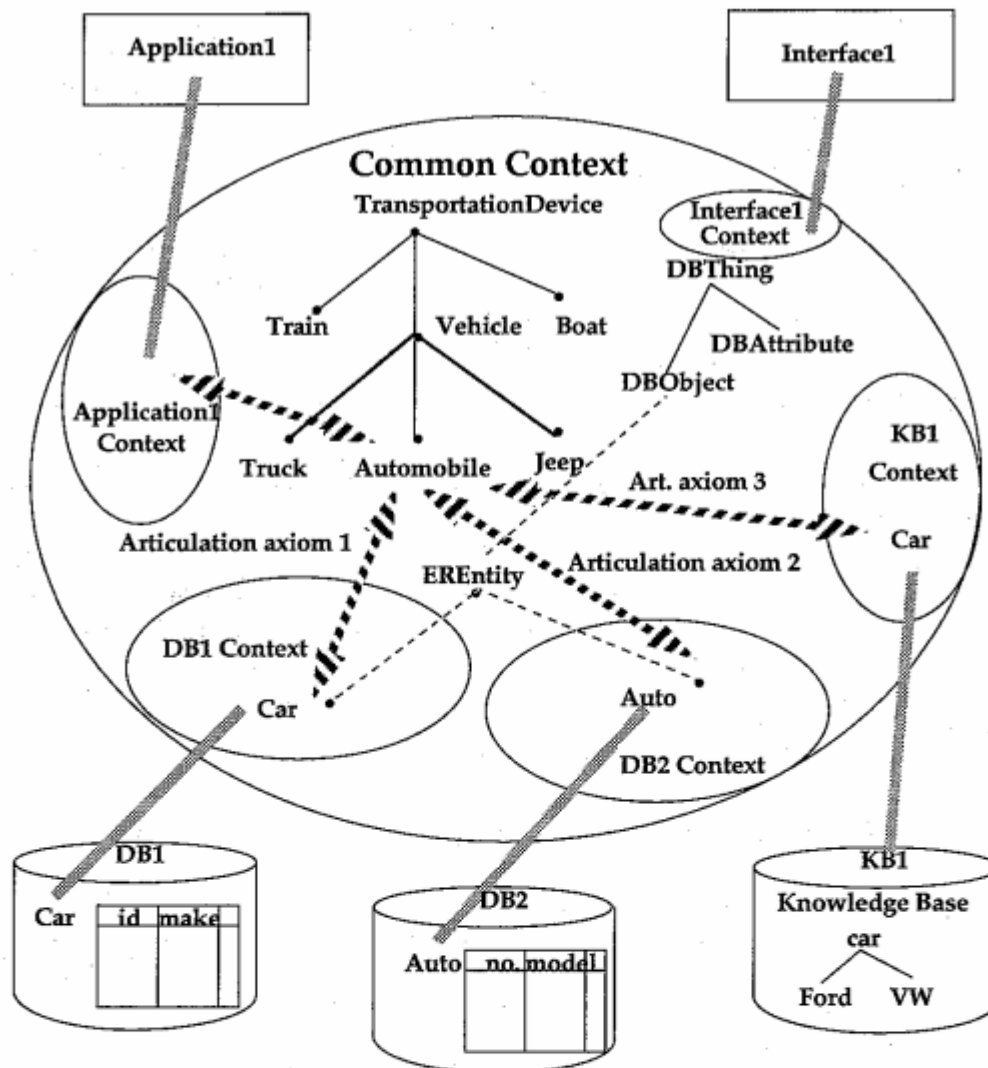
Application1

Interface1

Common Context

TransportationDevice

Interface1 Context

DBThing

Train

Vehicle

Boat

DBAttribute

DBObject

Application1 Context

Truck

Automobile

Jeep

KB1 Context

Art. axiom 3

Car

Articulation axiom 1

EREntity

Articulation axiom 2

DB1 Context

Car

Auto

DB2 Context

DB1

Car

| id | make |  |
|---|---|---|
|  |  |  |

DB2

Auto

| no. | model |  |
|---|---|---|
|  |  |  |

KB1
Knowledge Base
car
Ford VW